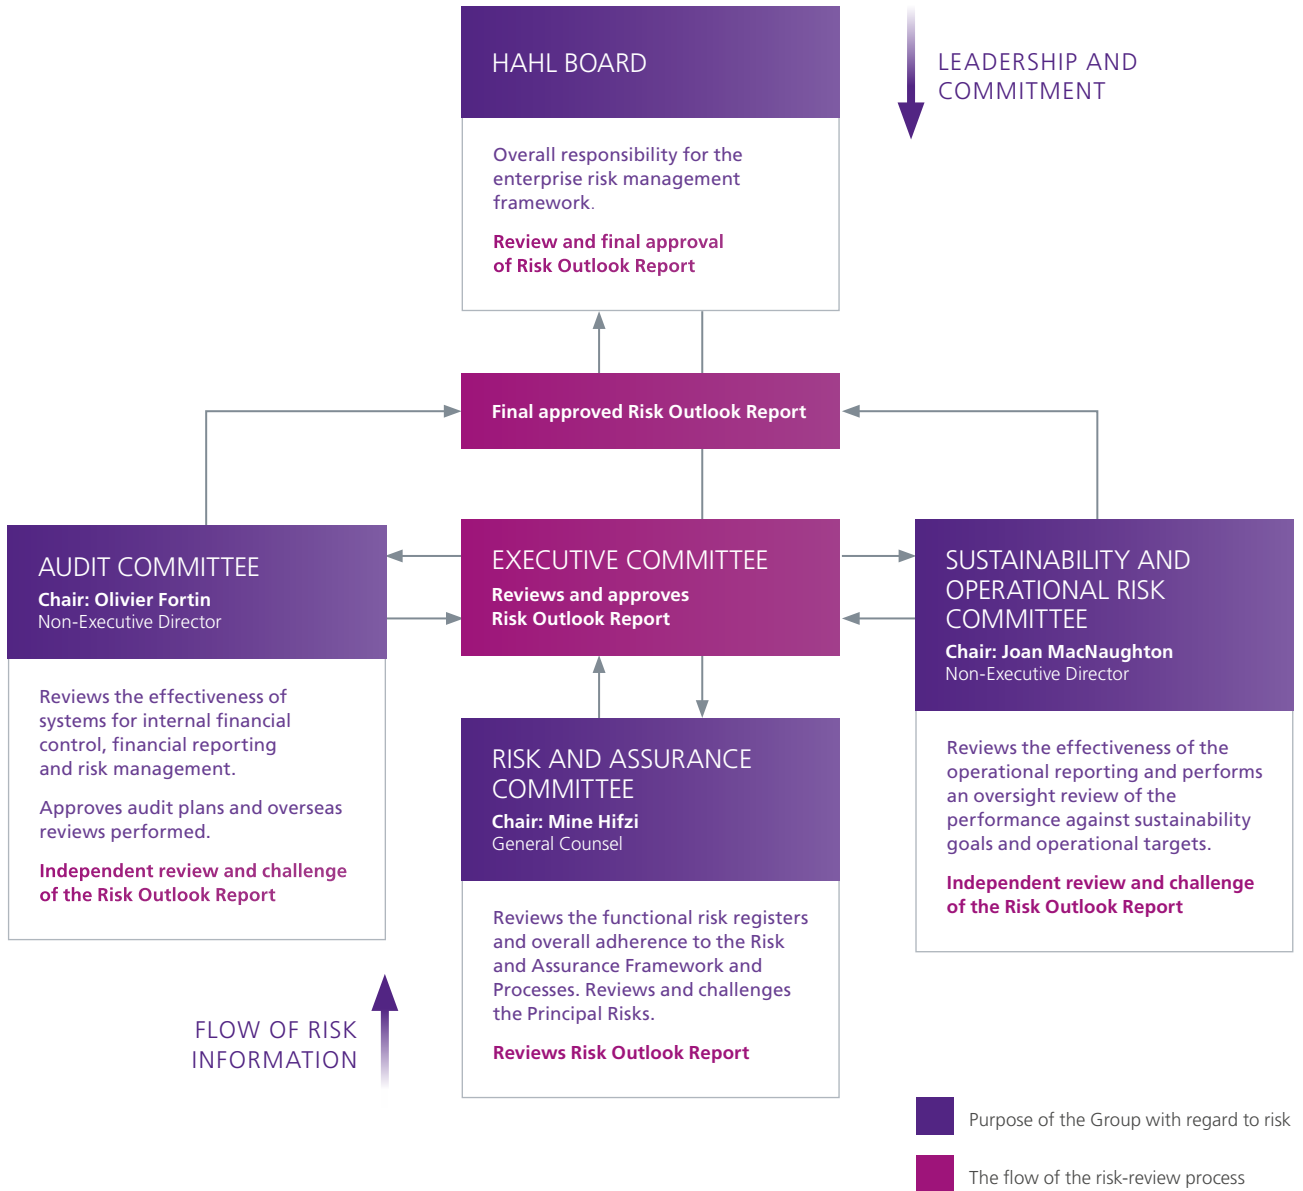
HAHL BOARD

Overall responsibility for the enterprise risk management framework.

Review and final approval of Risk Outlook Report

LEADERSHIP AND COMMITMENT

Final approved Risk Outlook Report

AUDIT COMMITTEE
Chair: Olivier Fortin
Non-Executive Director

Reviews the effectiveness of systems for internal financial control, financial reporting and risk management.

Approves audit plans and overseas reviews performed.

Independent review and challenge of the Risk Outlook Report

EXECUTIVE COMMITTEE
Reviews and approves Risk Outlook Report

SUSTAINABILITY AND OPERATIONAL RISK COMMITTEE
Chair: Joan MacNaughton
Non-Executive Director

Reviews the effectiveness of the operational reporting and performs an oversight review of the performance against sustainability goals and operational targets.

Independent review and challenge of the Risk Outlook Report

RISK AND ASSURANCE COMMITTEE
Chair: Mine Hifzi
General Counsel

Reviews the functional risk registers and overall adherence to the Risk and Assurance Framework and Processes. Reviews and challenges the Principal Risks.

Reviews Risk Outlook Report

FLOW OF RISK INFORMATION

Purpose of the Group with regard to risk

The flow of the risk-review process